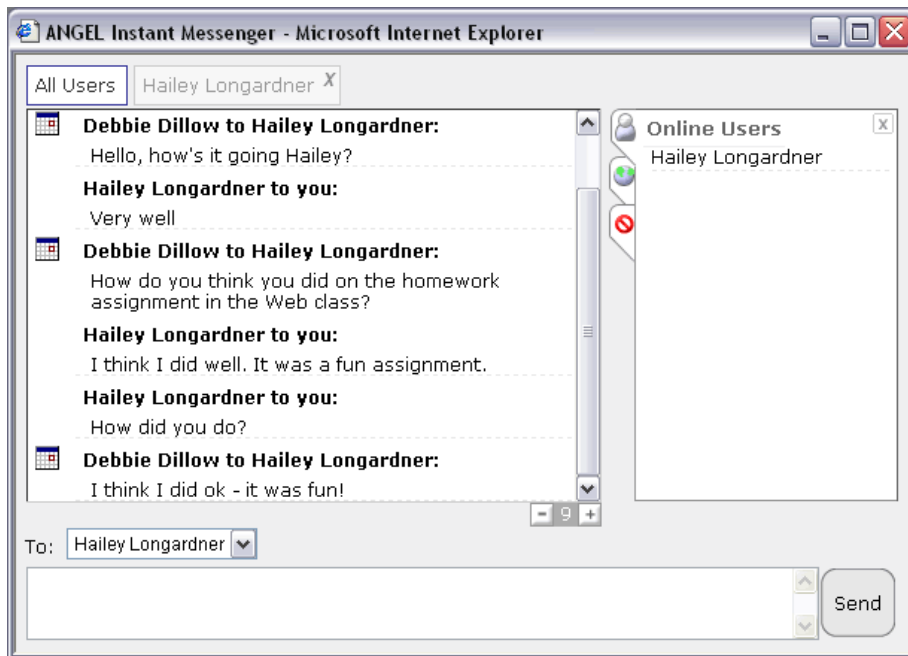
ANGEL Instant Messenger - Microsoft Internet Explorer

All Users | Hailey Longardner X

Debbie Dillow to Hailey Longardner:
Hello, how's it going Hailey?

Hailey Longardner to you:
Very well

Debbie Dillow to Hailey Longardner:
How do you think you did on the homework assignment in the Web class?

Hailey Longardner to you:
I think I did well. It was a fun assignment.

Hailey Longardner to you:
How did you do?

Debbie Dillow to Hailey Longardner:
I think I did ok - it was fun!

- 9 +

Online Users x
Hailey Longardner

To: Hailey Longardner

Send